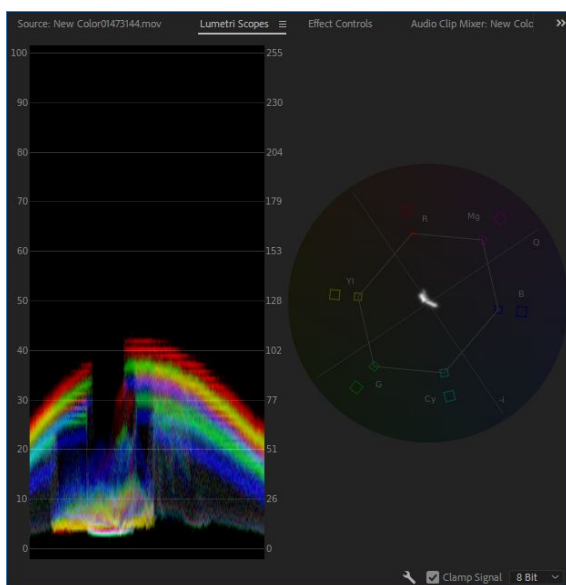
Source: New Color01473144.mov Lumetri Scopes ≡ Effect Controls Audio Clip Mixer: New Colo »

100 255
90 230
80 204
70 179
60 153
50 128
40 102
30 77
20 51
10 26
0 0

R Mg
O
Yl
B
G
Cy I

Clamp Signal 8 Bit